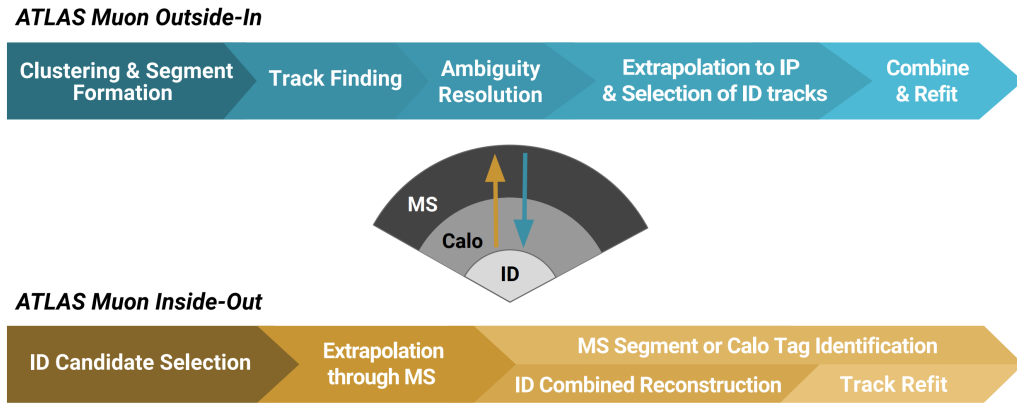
ATLAS Muon Outside-In

Clustering & Segment Formation

Track Finding

Ambiguity Resolution

Extrapolation to IP & Selection of ID tracks

Combine & Refit

MS

Calo

ID

ATLAS Muon Inside-Out

ID Candidate Selection

Extrapolation through MS

MS Segment or Calo Tag Identification

ID Combined Reconstruction

Track Refit